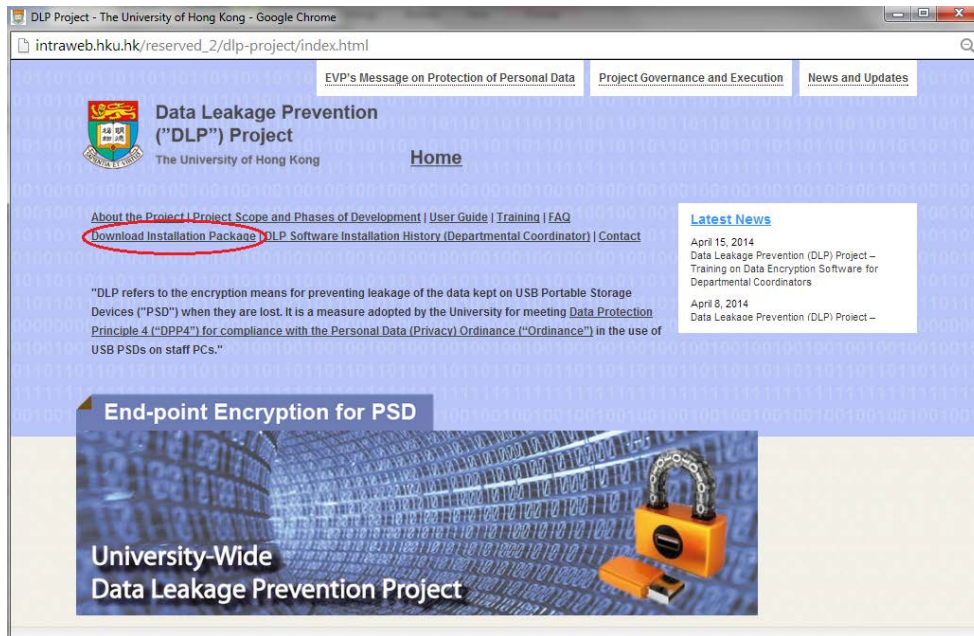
DLP Project - The University of Hong Kong - Google Chrome

intraweb.hku.hk/reserved_2/dlp-project/index.html

EVP's Message on Protection of Personal Data | Project Governance and Execution | News and Updates

Data Leakage Prevention ("DLP") Project
The University of Hong Kong

Home

About the Project | Project Scope and Phases of Development | User Guide | Training | FAQ
Download Installation Package | DLP Software Installation History (Departmental Coordinator) | Contact

"DLP refers to the encryption means for preventing leakage of the data kept on USB Portable Storage Devices ("PSD") when they are lost. It is a measure adopted by the University for meeting Data Protection Principle 4 ("DPP4") for compliance with the Personal Data (Privacy) Ordinance ("Ordinance") in the use of USB PSDs on staff PCs."

Latest News

April 15, 2014
Data Leakage Prevention (DLP) Project – Training on Data Encryption Software for Departmental Coordinators

April 8, 2014
Data Leakage Prevention (DLP) Project –

End-point Encryption for PSD

University-Wide
Data Leakage Prevention Project